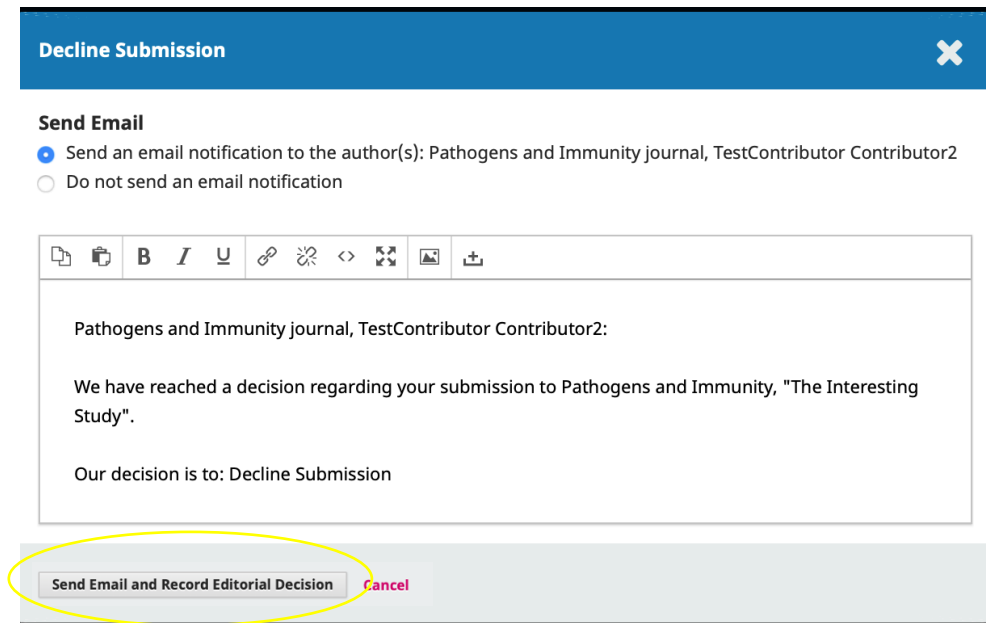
Decline Submission

Send Email

Send an email notification to the author(s): Pathogens and Immunity journal, TestContributor Contributor2

Do not send an email notification

B I U

Pathogens and Immunity journal, TestContributor Contributor2:

We have reached a decision regarding your submission to Pathogens and Immunity, "The Interesting Study".

Our decision is to: Decline Submission

Send Email and Record Editorial Decision

Cancel